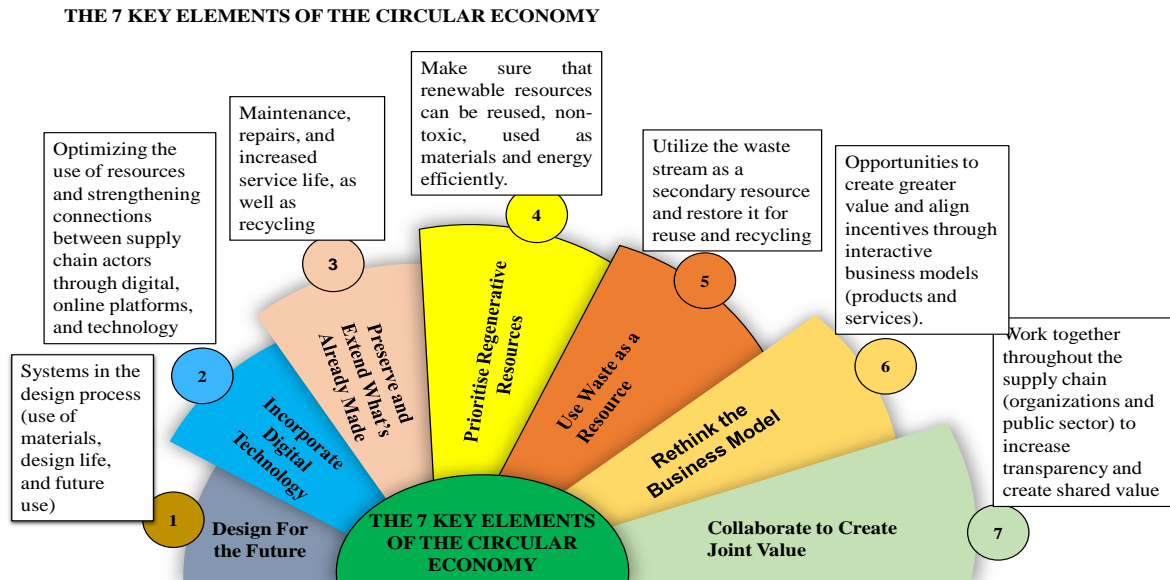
THE 7 KEY ELEMENTS OF THE CIRCULAR ECONOMY

Systems in the design process (use of materials, design life, and future use)

1

Design For the Future

Optimizing the use of resources and strengthening connections between supply chain actors through digital, online platforms, and technology

2

Incorporate Digital Technology

Maintenance, repairs, and increased service life, as well as recycling

3

Preserve and Extend What's Already Made

Make sure that renewable resources can be reused, non-toxic, used as materials and energy efficiently.

4

Prioritise Regenerative Resources

Utilize the waste stream as a secondary resource and restore it for reuse and recycling

5

Use Waste as a Resource

Opportunities to create greater value and align incentives through interactive business models (products and services).

6

Rethink the Business Model

Work together throughout the supply chain (organizations and public sector) to increase transparency and create shared value

7

Collaborate to Create Joint Value

THE 7 KEY ELEMENTS OF THE CIRCULAR ECONOMY